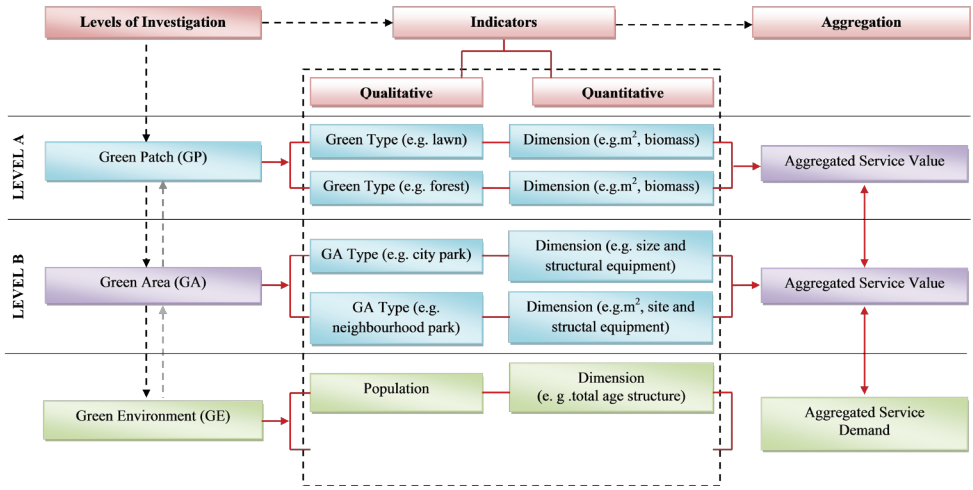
Levels of Investigation

Indicators

Aggregation

Qualitative

Quantitative

LEVEL A

Green Patch (GP)

Green Type (e.g. lawn)

Dimension (e.g.$m^2$, biomass)

Green Type (e.g. forest)

Dimension (e.g.$m^2$, biomass)

Aggregated Service Value

LEVEL B

Green Area (GA)

GA Type (e.g. city park)

Dimension (e.g. size and structural equipment)

GA Type (e.g. neighbourhood park)

Dimension (e.g.$m^2$, site and structal equipment)

Aggregated Service Value

Green Environment (GE)

Population

Dimension (e. g .total age structure)

Aggregated Service Demand